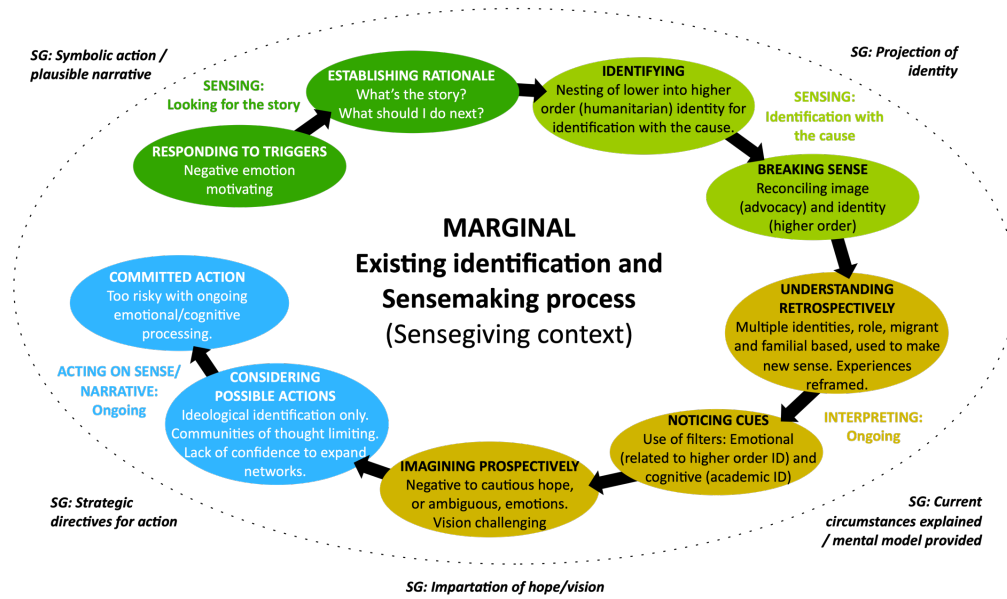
SG: Symbolic action / plausible narrative

SG: Projection of identity

SENSING: Looking for the story

ESTABLISHING RATIONALE
What's the story?
What should I do next?

IDENTIFYING
Nesting of lower into higher order (humanitarian) identity for identification with the cause.

SENSING: Identification with the cause

RESPONDING TO TRIGGERS
Negative emotion motivating

BREAKING SENSE
Reconciling image (advocacy) and identity (higher order)

MARGINAL
Existing identification and Sensemaking process
(Sensegiving context)

COMMITTED ACTION
Too risky with ongoing emotional/cognitive processing.

UNDERSTANDING RETROSPECTIVELY
Multiple identities, role, migrant and familial based, used to make new sense. Experiences reframed.

ACTING ON SENSE/ NARRATIVE: Ongoing

CONSIDERING POSSIBLE ACTIONS
Ideological identification only. Communities of thought limiting. Lack of confidence to expand networks.

NOTICING CUES
Use of filters: Emotional (related to higher order ID) and cognitive (academic ID)

INTERPRETING: Ongoing

IMAGINING PROSPECTIVELY
Negative to cautious hope, or ambiguous, emotions. Vision challenging

SG: Strategic directives for action

SG: Current circumstances explained / mental model provided

SG: Impartation of hope/vision